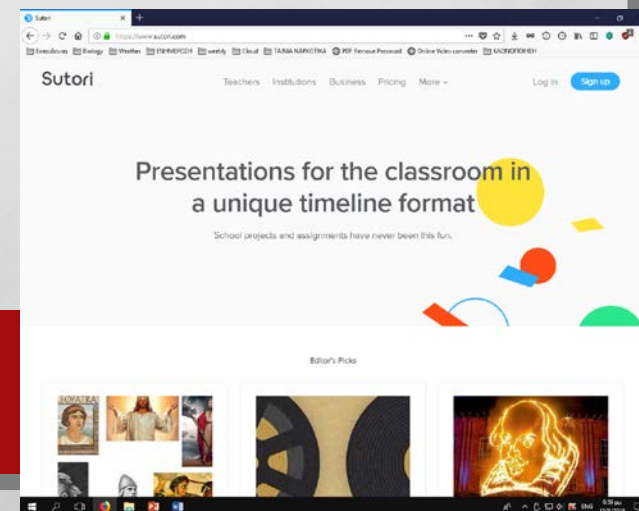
Sutori

https://www.sutori.com

Εισαγόμενα Biology Weather ΕΝΗΜΕΡΩΣΗ weebly Cloud ΤΑΙΝΙΑ ΝΑΡΚΩΤΙΚΑ PDF Remove Password Online Video converter ΚΑΘΗΓΗΤΗ

Sutori

Teachers Institutions Business Pricing More

Log in Sign up

Presentations for the classroom in a unique timeline format

School projects and assignments have never been this fun.

Editor's Picks

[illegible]

ENG